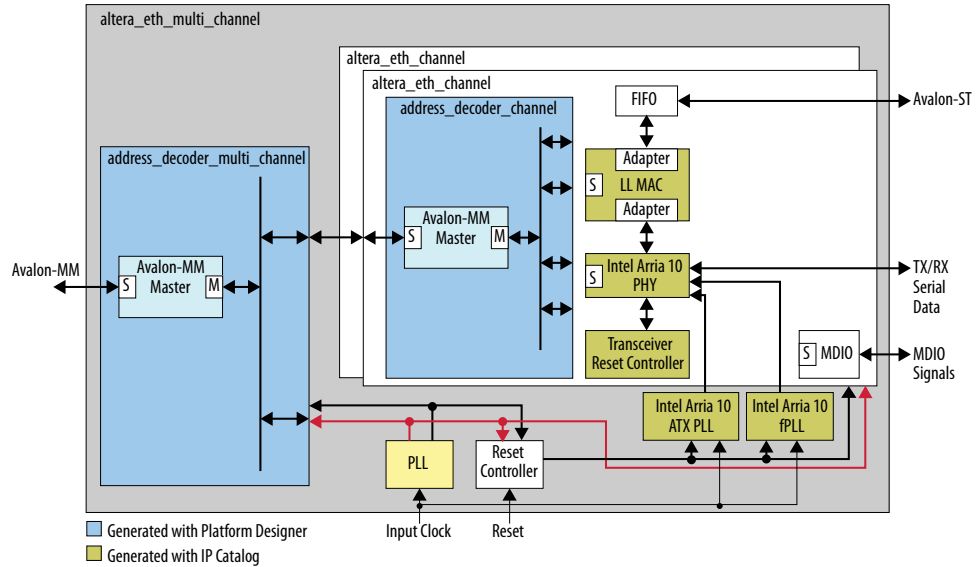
altera_eth_multi_channel

altera_eth_channel

altera_eth_channel

address_decoder_channel

FIFO

Avalon-ST

Adapter

S LL MAC

Adapter

address_decoder_multi_channel

S Avalon-MM Master M

Avalon-MM

S Avalon-MM Master M

S Intel Arria 10 PHY

TX/RX Serial Data

Transceiver Reset Controller

S MDIO

MDIO Signals

Intel Arria 10 ATX PLL

Intel Arria 10 fPLL

PLL

Reset Controller

Input Clock

Reset

Generated with Platform Designer

Generated with IP Catalog